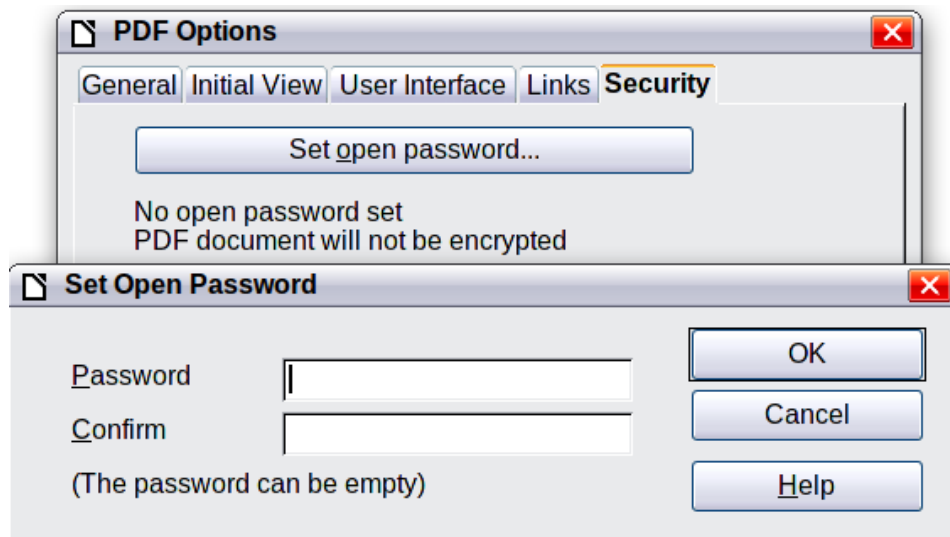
PDF Options

General Initial View User Interface Links Security

Set open password...

No open password set
PDF document will not be encrypted

Set Open Password

Password
Confirm
(The password can be empty)

OK
Cancel
Help